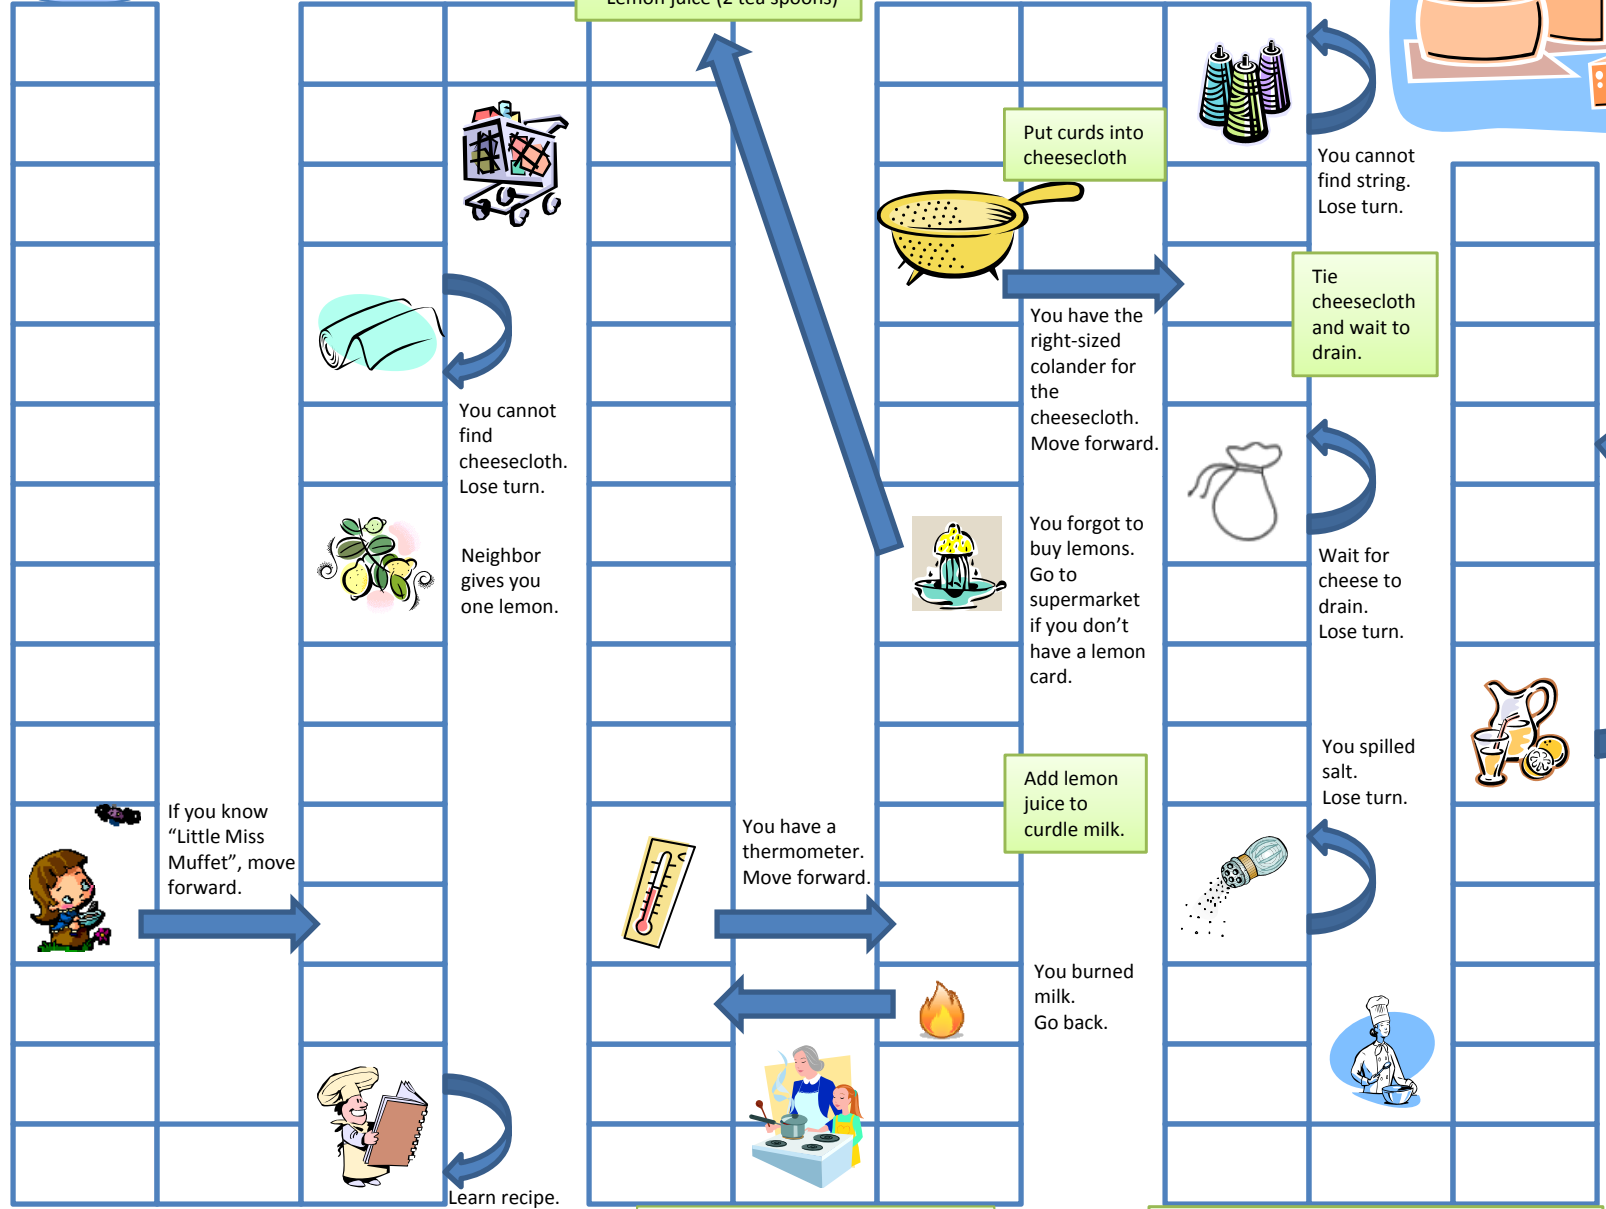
Lemon juice (2 tea spoons)

You cannot find cheesecloth. Lose turn.

Neighbor gives you one lemon.

If you know "Little Miss Muffet", move forward.

Learn recipe.

Put curds into cheesecloth

You have the right-sized colander for the cheesecloth. Move forward.

You forgot to buy lemons. Go to supermarket if you don't have a lemon card.

Add lemon juice to curdle milk.

You have a thermometer. Move forward.

You burned milk. Go back.

You cannot find string. Lose turn.

Tie cheesecloth and wait to drain.

Wait for cheese to drain. Lose turn.

You spilled salt. Lose turn.